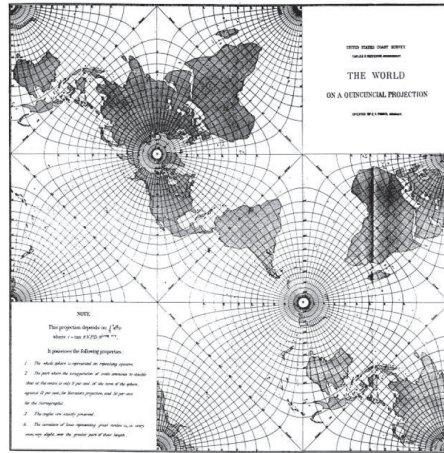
UNITED STATES COAST SURVEY

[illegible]

THE WORLD

ON A QUINCUNCIAL PROJECTION

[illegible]

NOTE.

This projection depends on $\int d\phi/p$

where $r = \tan$ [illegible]

It possesses the following properties:

1. The whole sphere is represented on repeating squares.

2. The part where the exaggeration of scale amounts to double that at the centre is only 9 per cent of the area of the sphere, against 13 per cent for Mercator's projection and 54 per cent for the Zenographic.

3. The angles are exactly preserved.

4. The curvature of lines representing great circles is, in every case, very slight, over the greater part of their length.